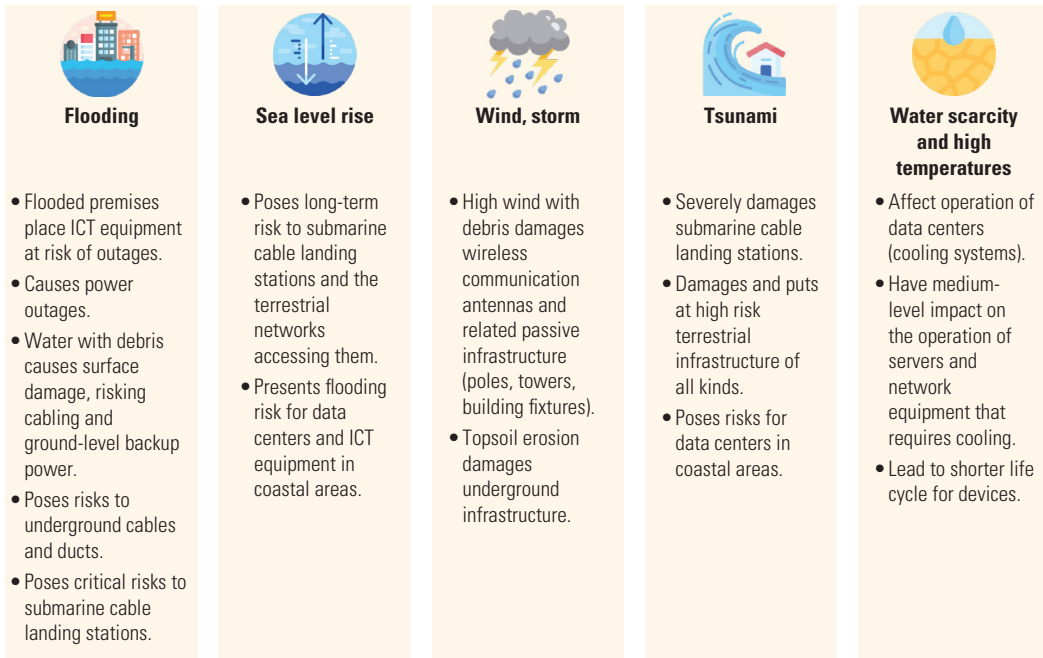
Flooding

• Flooded premises place ICT equipment at risk of outages.
• Causes power outages.
• Water with debris causes surface damage, risking cabling and ground-level backup power.
• Poses risks to underground cables and ducts.
• Poses critical risks to submarine cable landing stations.

Sea level rise

• Poses long-term risk to submarine cable landing stations and the terrestrial networks accessing them.
• Presents flooding risk for data centers and ICT equipment in coastal areas.

Wind, storm

• High wind with debris damages wireless communication antennas and related passive infrastructure (poles, towers, building fixtures).
• Topsoil erosion damages underground infrastructure.

Tsunami

• Severely damages submarine cable landing stations.
• Damages and puts at high risk terrestrial infrastructure of all kinds.
• Poses risks for data centers in coastal areas.

Water scarcity and high temperatures

• Affect operation of data centers (cooling systems).
• Have medium-level impact on the operation of servers and network equipment that requires cooling.
• Lead to shorter life cycle for devices.